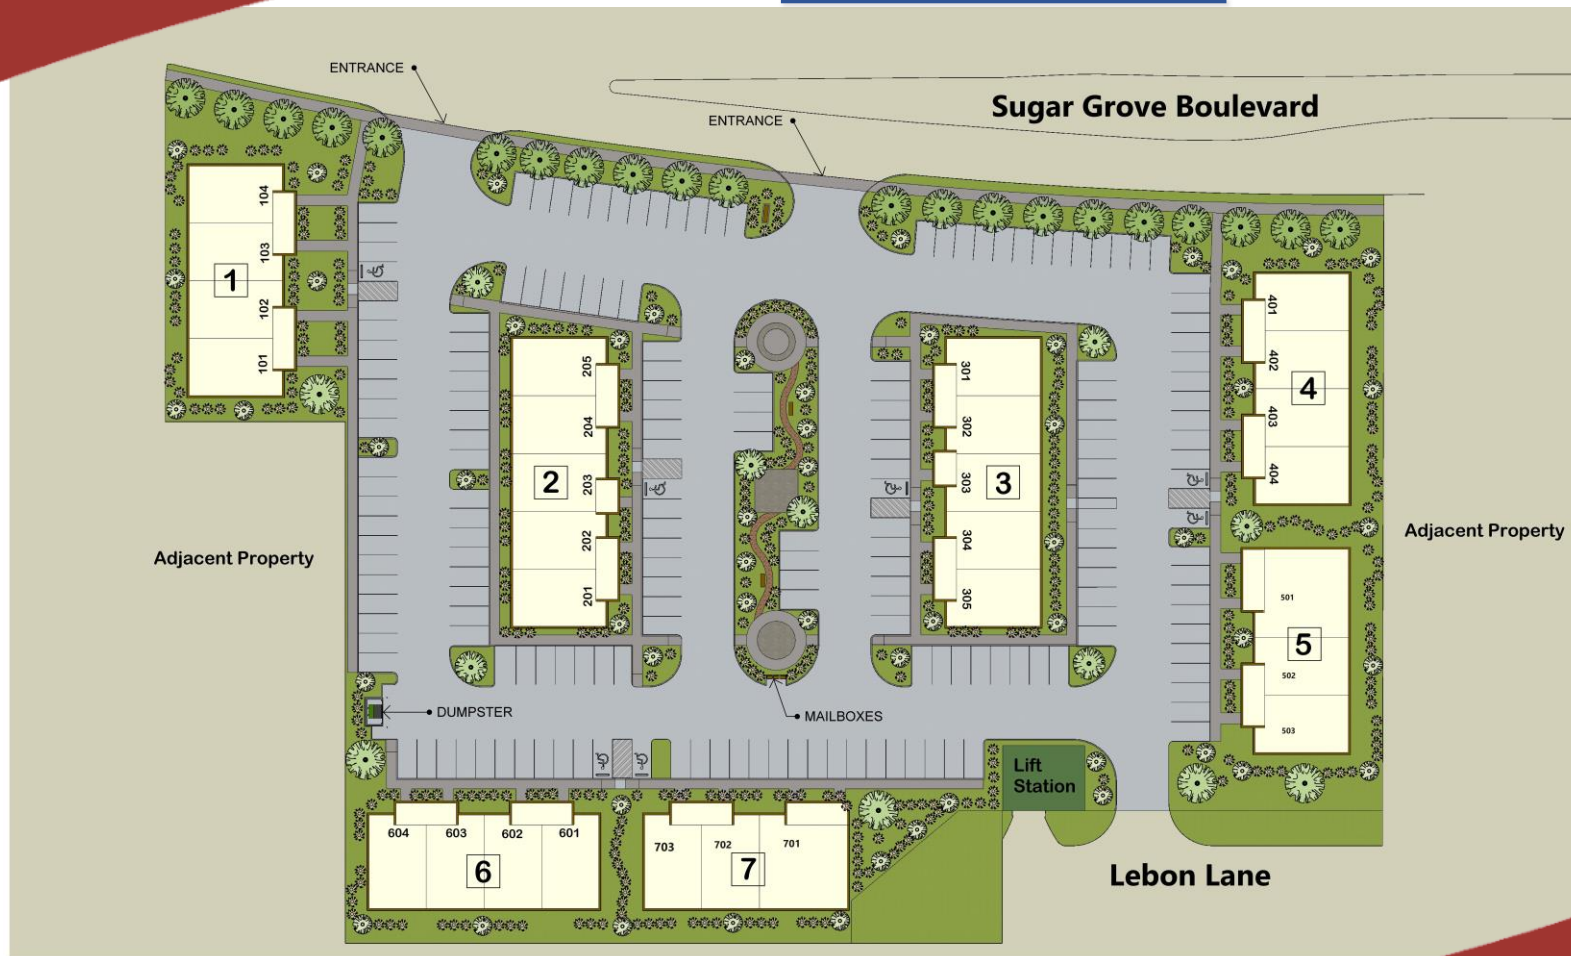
ENTRANCE

ENTRANCE

Sugar Grove Boulevard

104
103
102
101
1

205
204
203
202
201
2

301
302
303
304
305
3

401
402
403
404
4

501
502
503
5

Adjacent Property

Adjacent Property

DUMPSTER

MAILBOXES

Lift Station

604
603
602
601
6

703
702
701
7

Lebon Lane